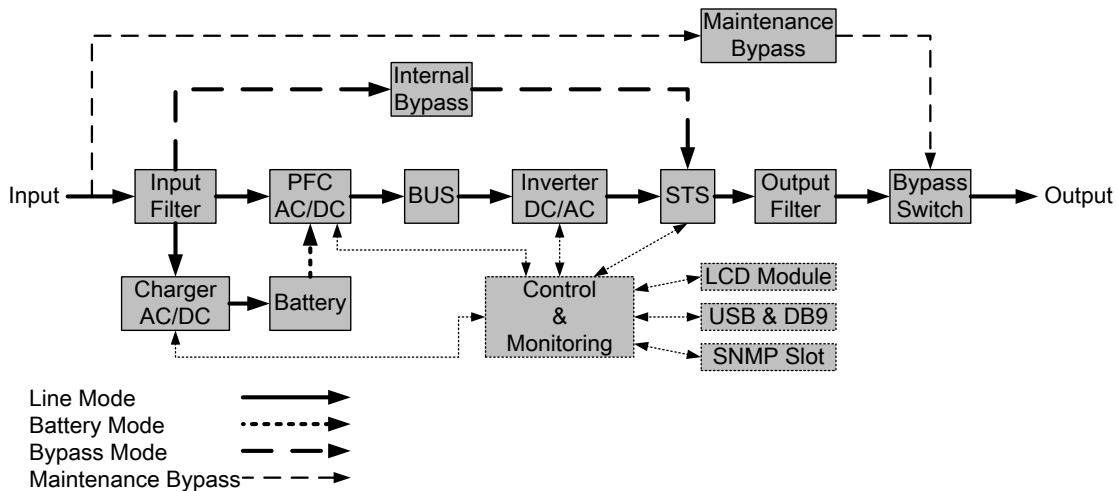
Maintenance Bypass

Internal Bypass

Input

Input Filter

PFC AC/DC

BUS

Inverter DC/AC

STS

Output Filter

Bypass Switch

Output

Charger AC/DC

Battery

Control & Monitoring

LCD Module

USB & DB9

SNMP Slot

Line Mode
Battery Mode
Bypass Mode
Maintenance Bypass